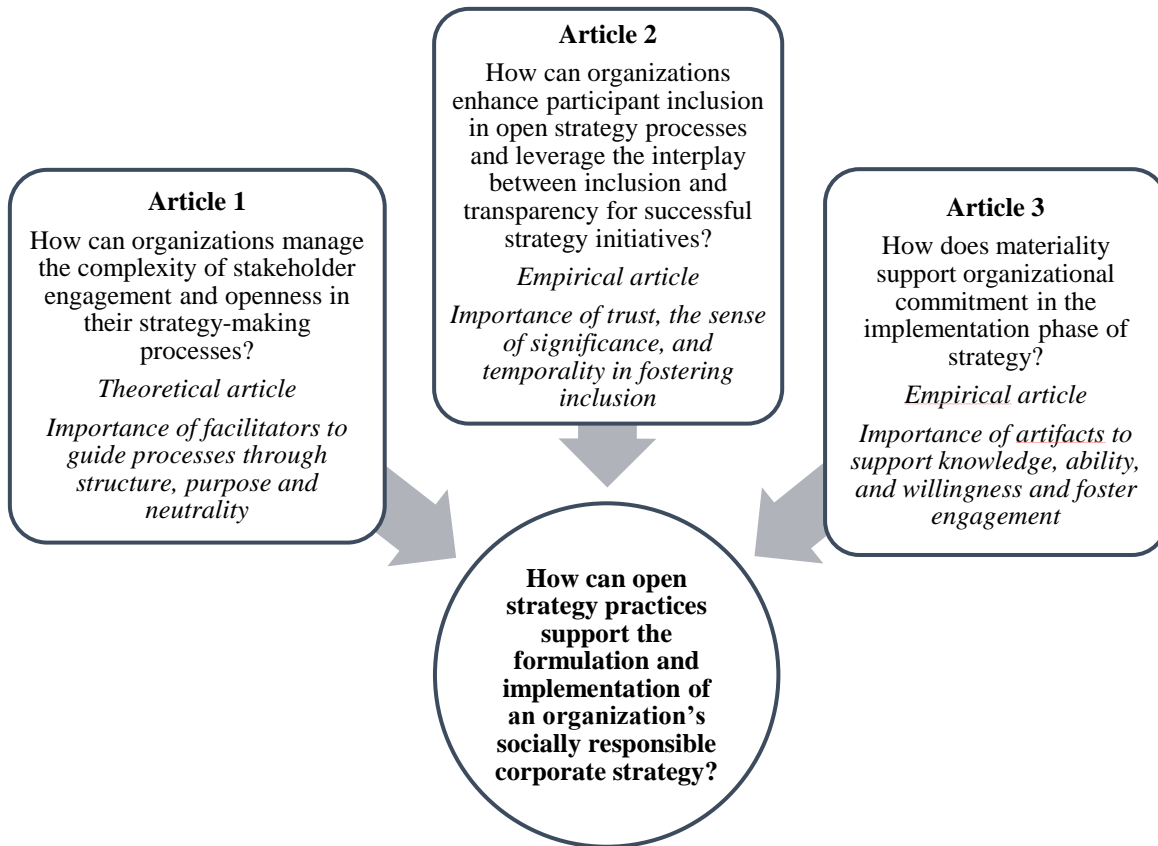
**Article 1**

How can organizations manage the complexity of stakeholder engagement and openness in their strategy-making processes?

*Theoretical article*

*Importance of facilitators to guide processes through structure, purpose and neutrality*

**Article 2**

How can organizations enhance participant inclusion in open strategy processes and leverage the interplay between inclusion and transparency for successful strategy initiatives?

*Empirical article*

*Importance of trust, the sense of significance, and temporality in fostering inclusion*

**Article 3**

How does materiality support organizational commitment in the implementation phase of strategy?

*Empirical article*

*Importance of artifacts to support knowledge, ability, and willingness and foster engagement*

**How can open strategy practices support the formulation and implementation of an organization's socially responsible corporate strategy?**